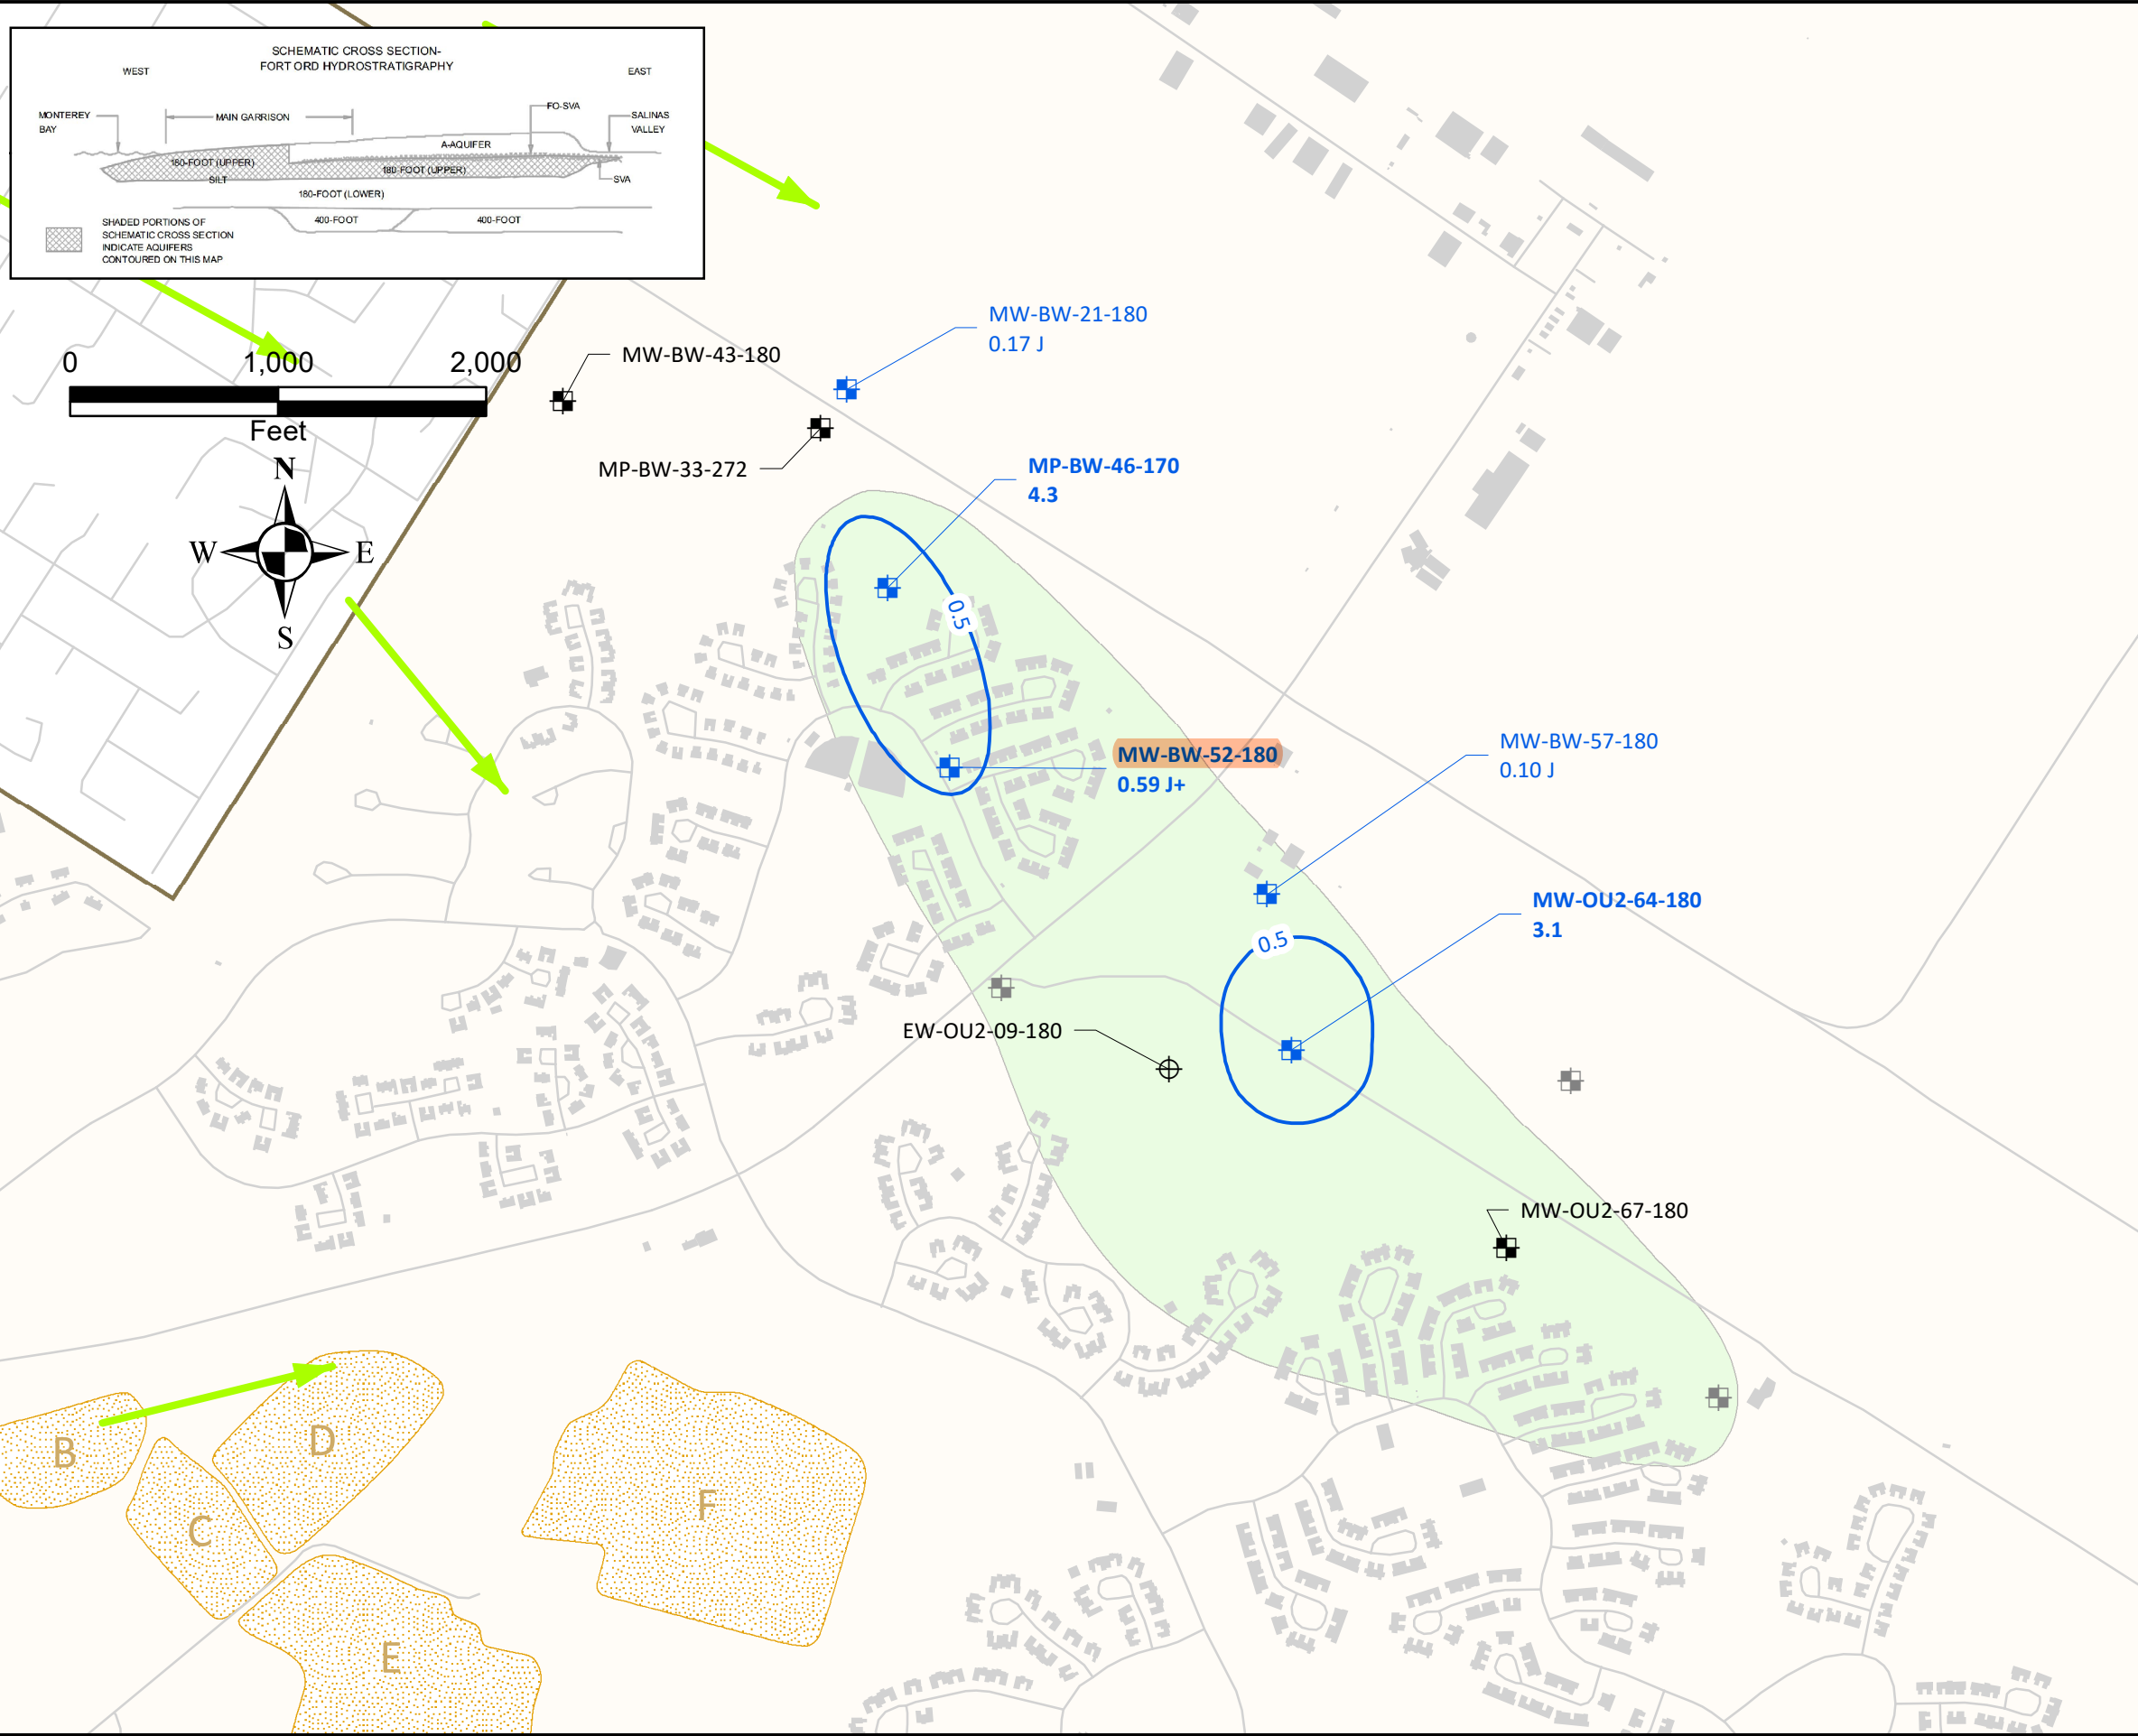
SCHEMATIC CROSS SECTION-
FORT ORD HYDROSTRATIGRAPHY

WEST

EAST

MONTEREY BAY

MAIN GARRISON

FO-SVA

SALINAS VALLEY

A-AQUIFER

180-FOOT (UPPER)

180-FOOT (UPPER)

SILT

SVA

180-FOOT (LOWER)

400-FOOT

400-FOOT

SHADED PORTIONS OF SCHEMATIC CROSS SECTION INDICATE AQUIFERS CONTOURED ON THIS MAP

0

1,000

2,000

Feet

N

W

E

S

MW-BW-43-180

MW-BW-21-180
0.17 J

MP-BW-33-272

MP-BW-46-170
4.3

0.5

MW-BW-52-180
0.59 J+

MW-BW-57-180
0.10 J

MW-OU2-64-180
3.1

0.5

EW-OU2-09-180

MW-OU2-67-180

B

C

D

E

F